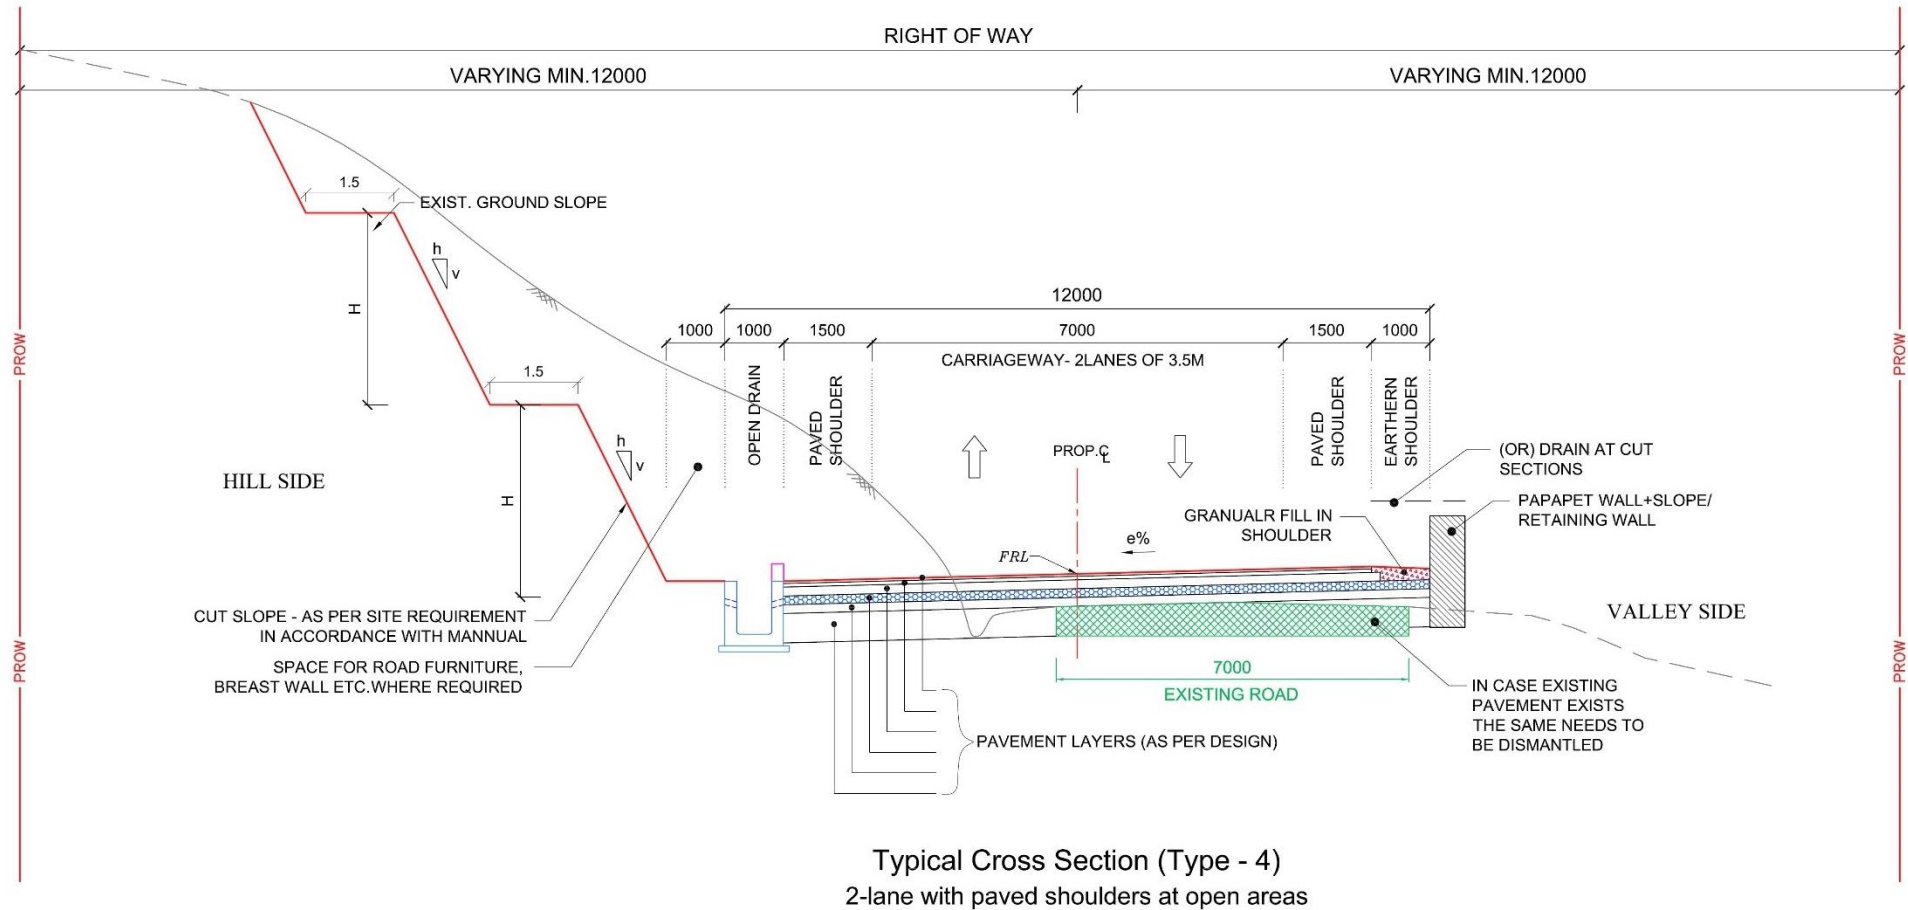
RIGHT OF WAY

VARYING MIN.12000

VARYING MIN.12000

PROW

PROW

1.5

EXIST. GROUND SLOPE

h

v

H

1.5

h

v

H

HILL SIDE

12000

1000

1000

1500

7000

1500

1000

CARRIAGEWAY- 2LANES OF 3.5M

OPEN DRAIN

PAVED SHOULDER

PROP.$C_L$

PAVED SHOULDER

EARTHERN SHOULDER

(OR) DRAIN AT CUT SECTIONS

PAPAPET WALL+SLOPE/ RETAINING WALL

GRANUALR FILL IN SHOULDER

e%

FRL

VALLEY SIDE

CUT SLOPE - AS PER SITE REQUIREMENT IN ACCORDANCE WITH MANNUAL

SPACE FOR ROAD FURNITURE, BREAST WALL ETC.WHERE REQUIRED

7000

EXISTING ROAD

IN CASE EXISTING PAVEMENT EXISTS THE SAME NEEDS TO BE DISMANTLED

PAVEMENT LAYERS (AS PER DESIGN)

PROW

PROW

Typical Cross Section (Type - 4)

2-lane with paved shoulders at open areas